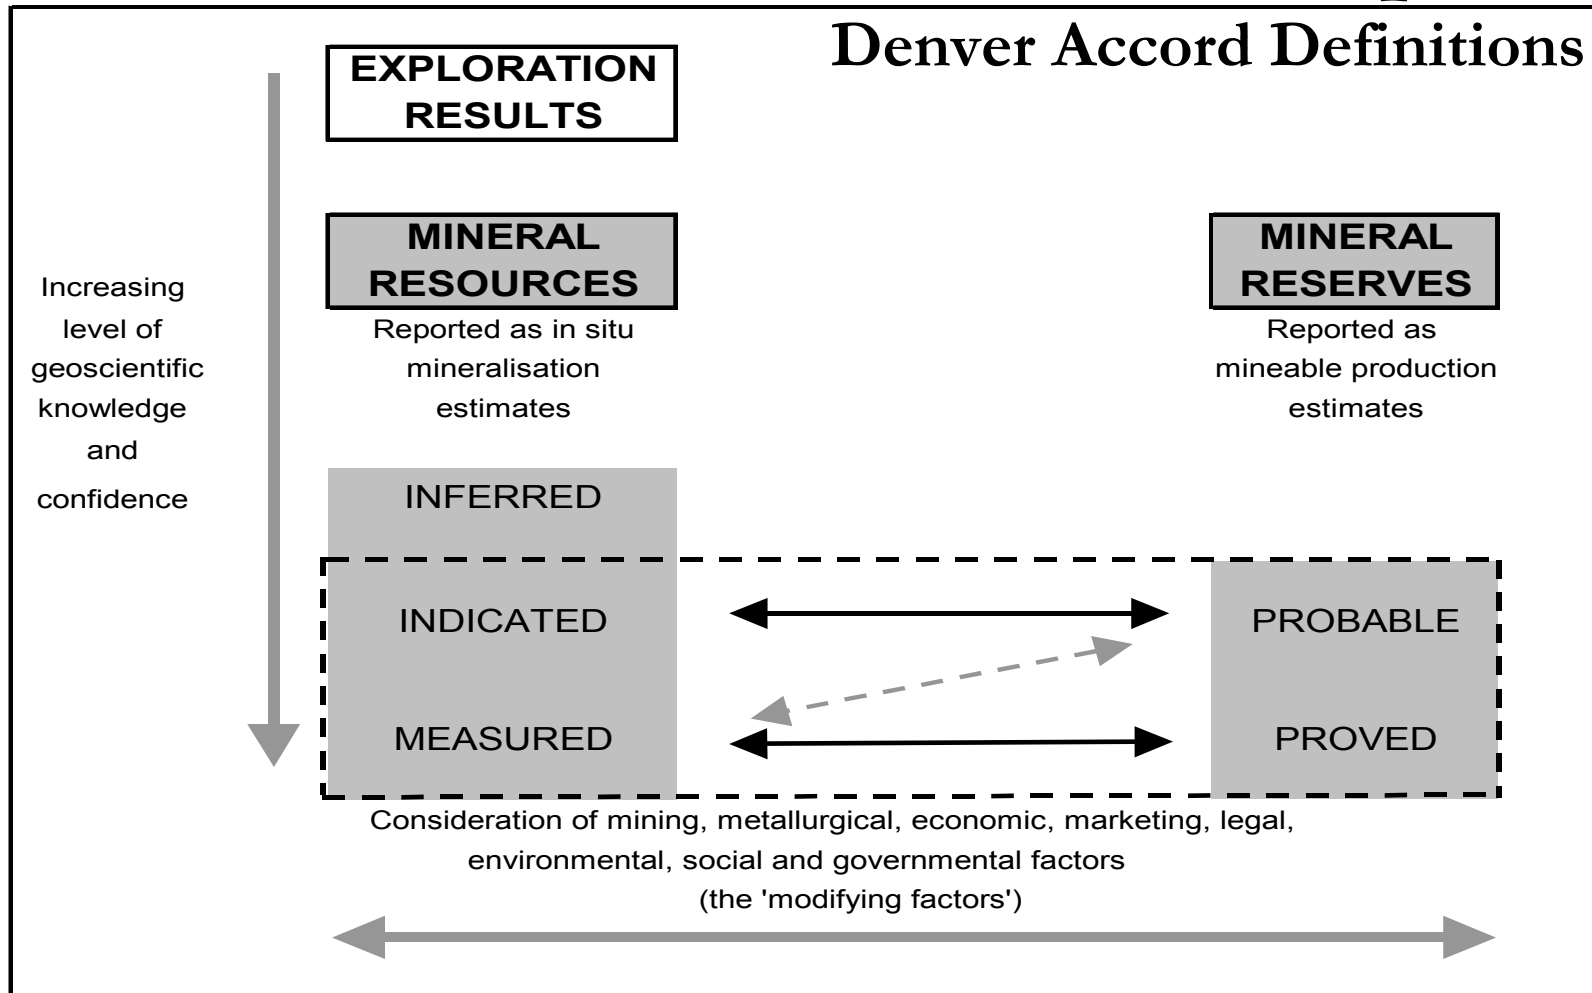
Denver Accord Definitions

EXPLORATION RESULTS

Increasing level of geoscientific knowledge and confidence

MINERAL RESOURCES
Reported as in situ mineralisation estimates

MINERAL RESERVES
Reported as mineable production estimates

INFERRED

INDICATED

PROBABLE

MEASURED

PROVED

Consideration of mining, metallurgical, economic, marketing, legal, environmental, social and governmental factors (the 'modifying factors')